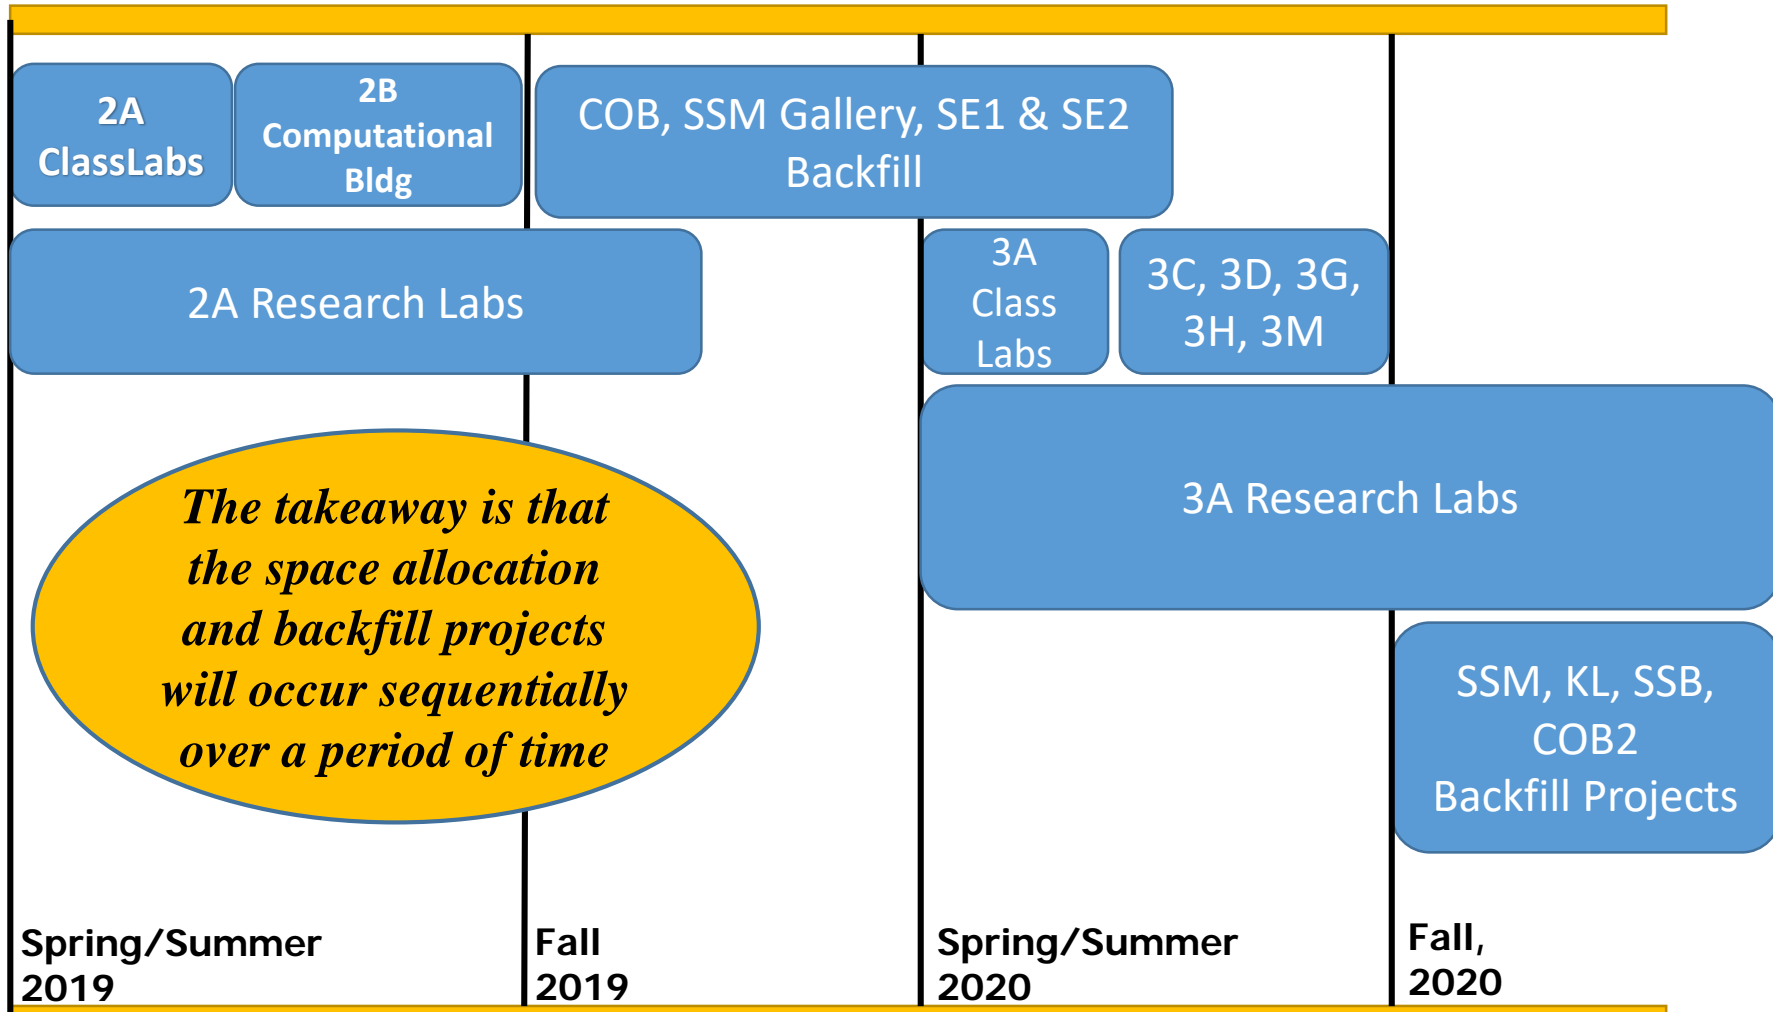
2A ClassLabs

2B Computational Bldg

COB, SSM Gallery, SE1 & SE2 Backfill

2A Research Labs

3A Class Labs

3C, 3D, 3G, 3H, 3M

3A Research Labs

*The takeaway is that the space allocation and backfill projects will occur sequentially over a period of time*

SSM, KL, SSB, COB2 Backfill Projects

Spring/Summer 2019

Fall 2019

Spring/Summer 2020

Fall, 2020